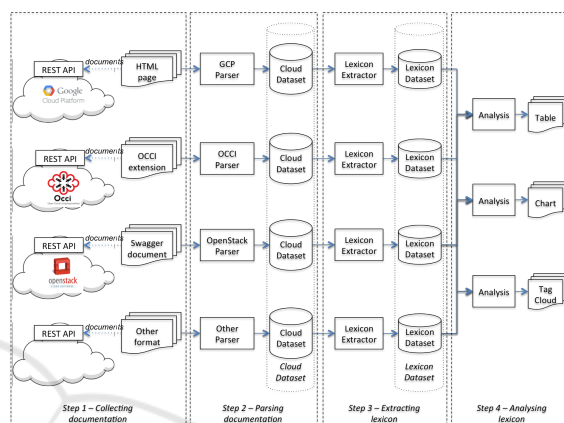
REST API
documents
Google Cloud Platform
HTML page
GCP Parser
Cloud Dataset
Lexicon Extractor
Lexicon Dataset
Analysis
Table

REST API
documents
Occi
OCCI extension
OCCI Parser
Cloud Dataset
Lexicon Extractor
Lexicon Dataset
Analysis
Chart

REST API
documents
openstack
Swagger document
OpenStack Parser
Cloud Dataset
Lexicon Extractor
Lexicon Dataset
Analysis
Tag Cloud

REST API
documents
Other format
Other Parser
Cloud Dataset
Lexicon Extractor
Lexicon Dataset

Cloud Dataset
Lexicon Dataset

Step 1 – Collecting documentation
Step 2 – Parsing documentation
Step 3 – Extracting lexicon
Step 4 – Analysing lexicon